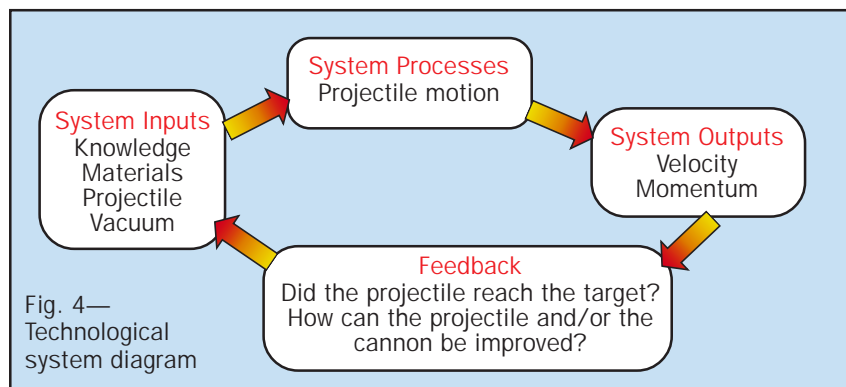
System Inputs
Knowledge
Materials
Projectile
Vacuum

System Processes
Projectile motion

System Outputs
Velocity
Momentum

Feedback
Did the projectile reach the target?
How can the projectile and/or the cannon be improved?

Fig. 4—
Technological system diagram